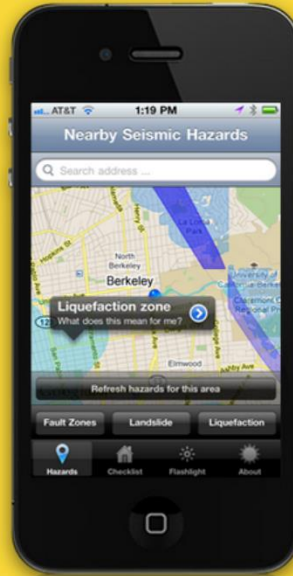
AT&T 1:19 PM

Nearby Seismic Hazards

Search address ...

La Loma Park

North Berkeley

Berkeley

University of California Berkeley

Claremont Regional Park

Liquefaction zone
What does this mean for me?

Elmwood

Refresh hazards for this area

Fault Zones Landslide Liquefaction

Hazards Checklist Flashlight About